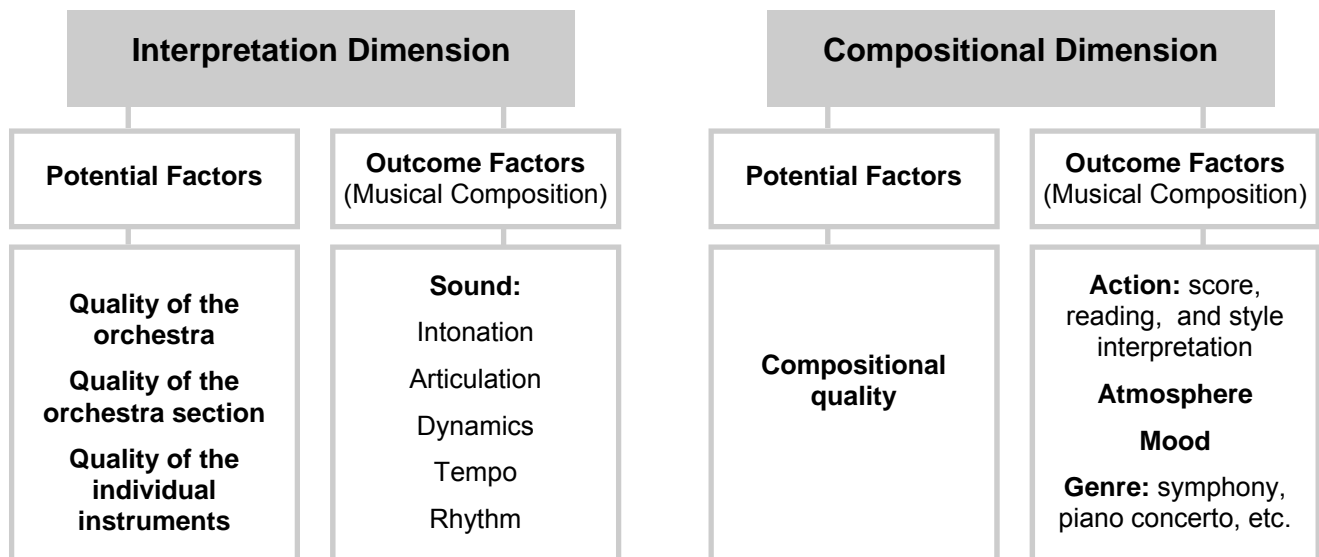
Interpretation Dimension

Potential Factors

Outcome Factors (Musical Composition)

Quality of the orchestra

Quality of the orchestra section

Quality of the individual instruments

Sound:

Intonation

Articulation

Dynamics

Tempo

Rhythm

Compositional Dimension

Potential Factors

Outcome Factors (Musical Composition)

Compositional quality

Action: score, reading, and style interpretation

Atmosphere

Mood

Genre: symphony, piano concerto, etc.